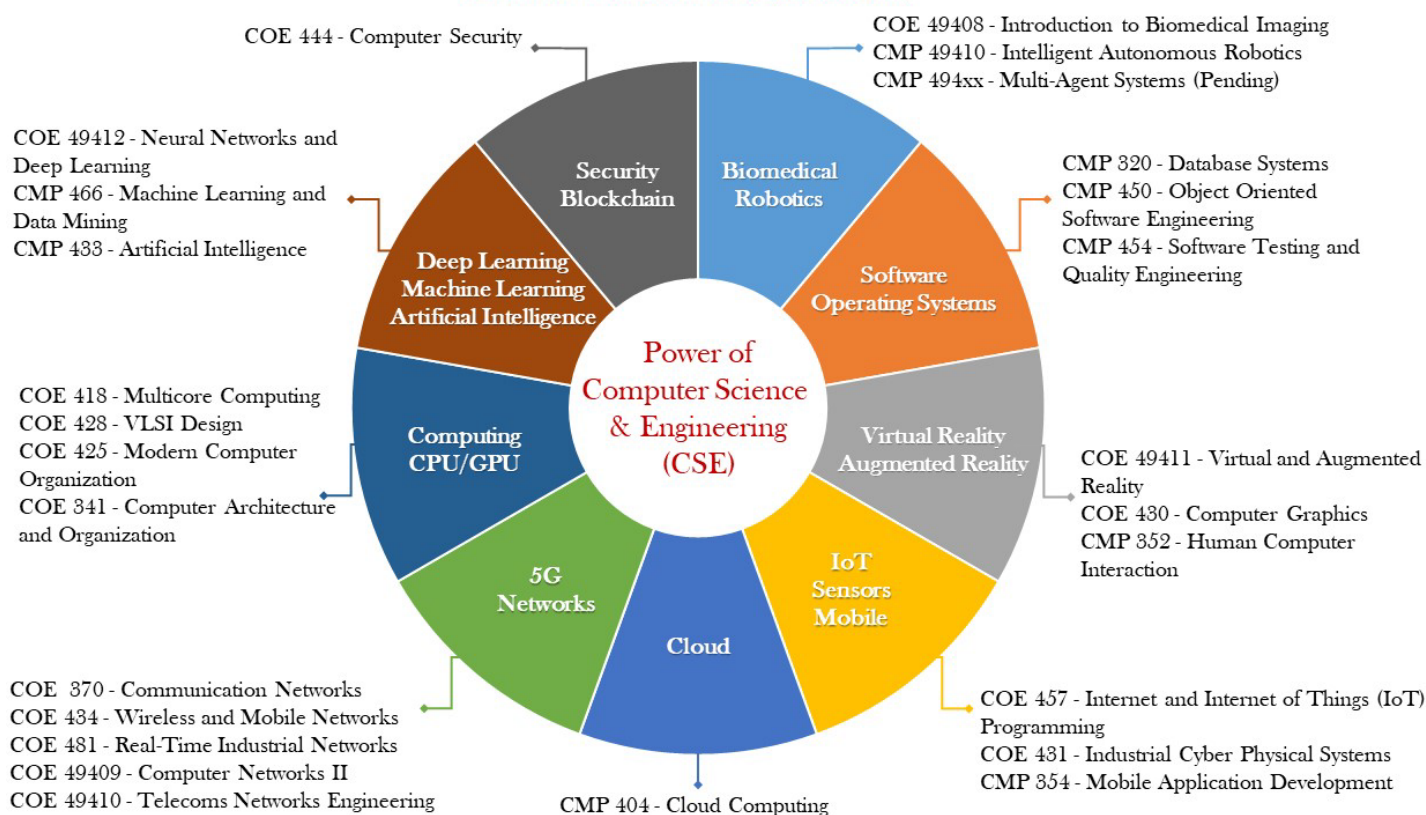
COE 444 - Computer Security

COE 49408 - Introduction to Biomedical Imaging
CMP 49410 - Intelligent Autonomous Robotics
CMP 494xx - Multi-Agent Systems (Pending)

COE 49412 - Neural Networks and Deep Learning
CMP 466 - Machine Learning and Data Mining
CMP 433 - Artificial Intelligence

CMP 320 - Database Systems
CMP 450 - Object Oriented Software Engineering
CMP 454 - Software Testing and Quality Engineering

Security Blockchain

Biomedical Robotics

Deep Learning Machine Learning Artificial Intelligence

Software Operating Systems

Power of Computer Science & Engineering (CSE)

COE 418 - Multicore Computing
COE 428 - VLSI Design
COE 425 - Modern Computer Organization
COE 341 - Computer Architecture and Organization

Computing CPU/GPU

Virtual Reality Augmented Reality

COE 49411 - Virtual and Augmented Reality
COE 430 - Computer Graphics
CMP 352 - Human Computer Interaction

5G Networks

Cloud

IoT Sensors Mobile

COE 370 - Communication Networks
COE 434 - Wireless and Mobile Networks
COE 481 - Real-Time Industrial Networks
COE 49409 - Computer Networks II
COE 49410 - Telecoms Networks Engineering

CMP 404 - Cloud Computing

COE 457 - Internet and Internet of Things (IoT) Programming
COE 431 - Industrial Cyber Physical Systems
CMP 354 - Mobile Application Development